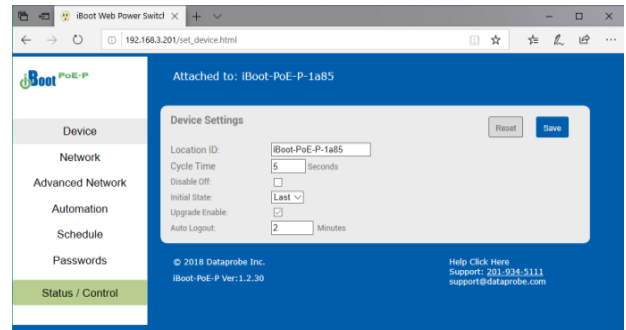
iBoot Web Power Switch ×

192.168.3.201/set_device.html

iBoot PoE-P

Attached to: iBoot-PoE-P-1a85

Device

Network

Advanced Network

Automation

Schedule

Passwords

Status / Control

Device Settings

Reset

Save

Location ID: iBoot-PoE-P-1a85

Cycle Time 5 Seconds

Disable Off:

Initial State: Last

Upgrade Enable:

Auto Logout: 2 Minutes

© 2018 Dataprobe Inc.

iBoot-PoE-P Ver:1.2.30

Help Click Here

Support: 201-934-5111

support@dataprobe.com